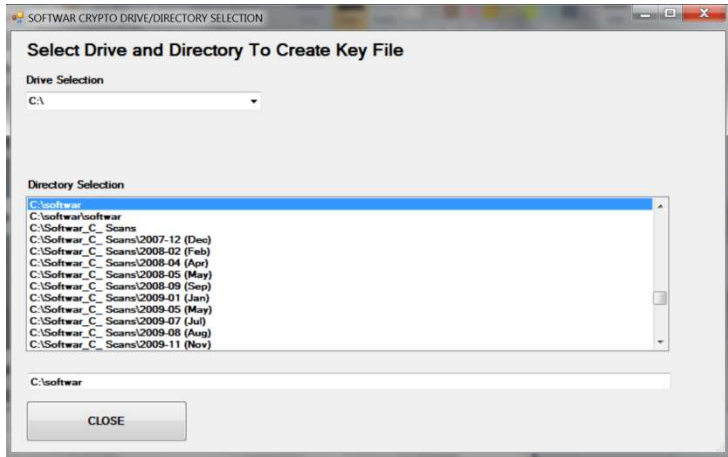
SOFTWAR CRYPTO DRIVE/DIRECTORY SELECTION

Select Drive and Directory To Create Key File

Drive Selection

C:\

Directory Selection

C:\softwar
C:\softwar\softwar
C:\Softwar_C_ Scans
C:\Softwar_C_ Scans\2007-12 (Dec)
C:\Softwar_C_ Scans\2008-02 (Feb)
C:\Softwar_C_ Scans\2008-04 (Apr)
C:\Softwar_C_ Scans\2008-05 (May)
C:\Softwar_C_ Scans\2008-09 (Sep)
C:\Softwar_C_ Scans\2009-01 (Jan)
C:\Softwar_C_ Scans\2009-05 (May)
C:\Softwar_C_ Scans\2009-07 (Jul)
C:\Softwar_C_ Scans\2009-08 (Aug)
C:\Softwar_C_ Scans\2009-11 (Nov)

C:\softwar

CLOSE